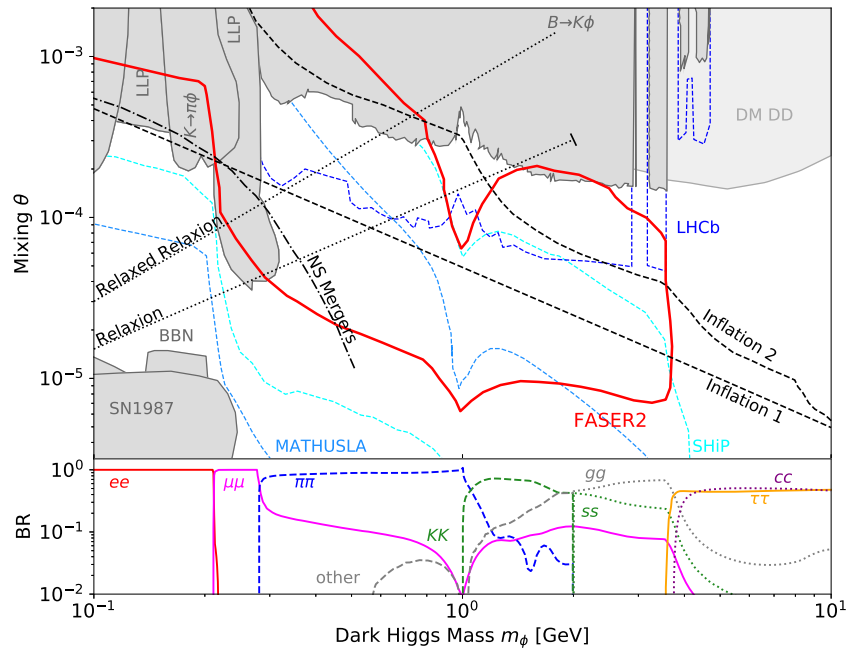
$10^{-3}$
$10^{-4}$
$10^{-5}$
Mixing $\theta$
LLP
LLP
$K\to\pi\phi$
$B\to K\phi$
DM DD
LHCb
Relaxed Relaxion
Relaxion
NS Mergers
BBN
SN1987
MATHUSLA
FASER2
SHiP
Inflation 2
Inflation 1
BR
$10^{0}$
$10^{-1}$
$10^{-2}$
$ee$
$\mu\mu$
$\pi\pi$
$KK$
other
$gg$
$ss$
$cc$
$\tau\tau$
$10^{-1}$
$10^{0}$
$10^{1}$
Dark Higgs Mass $m_\phi$ [GeV]